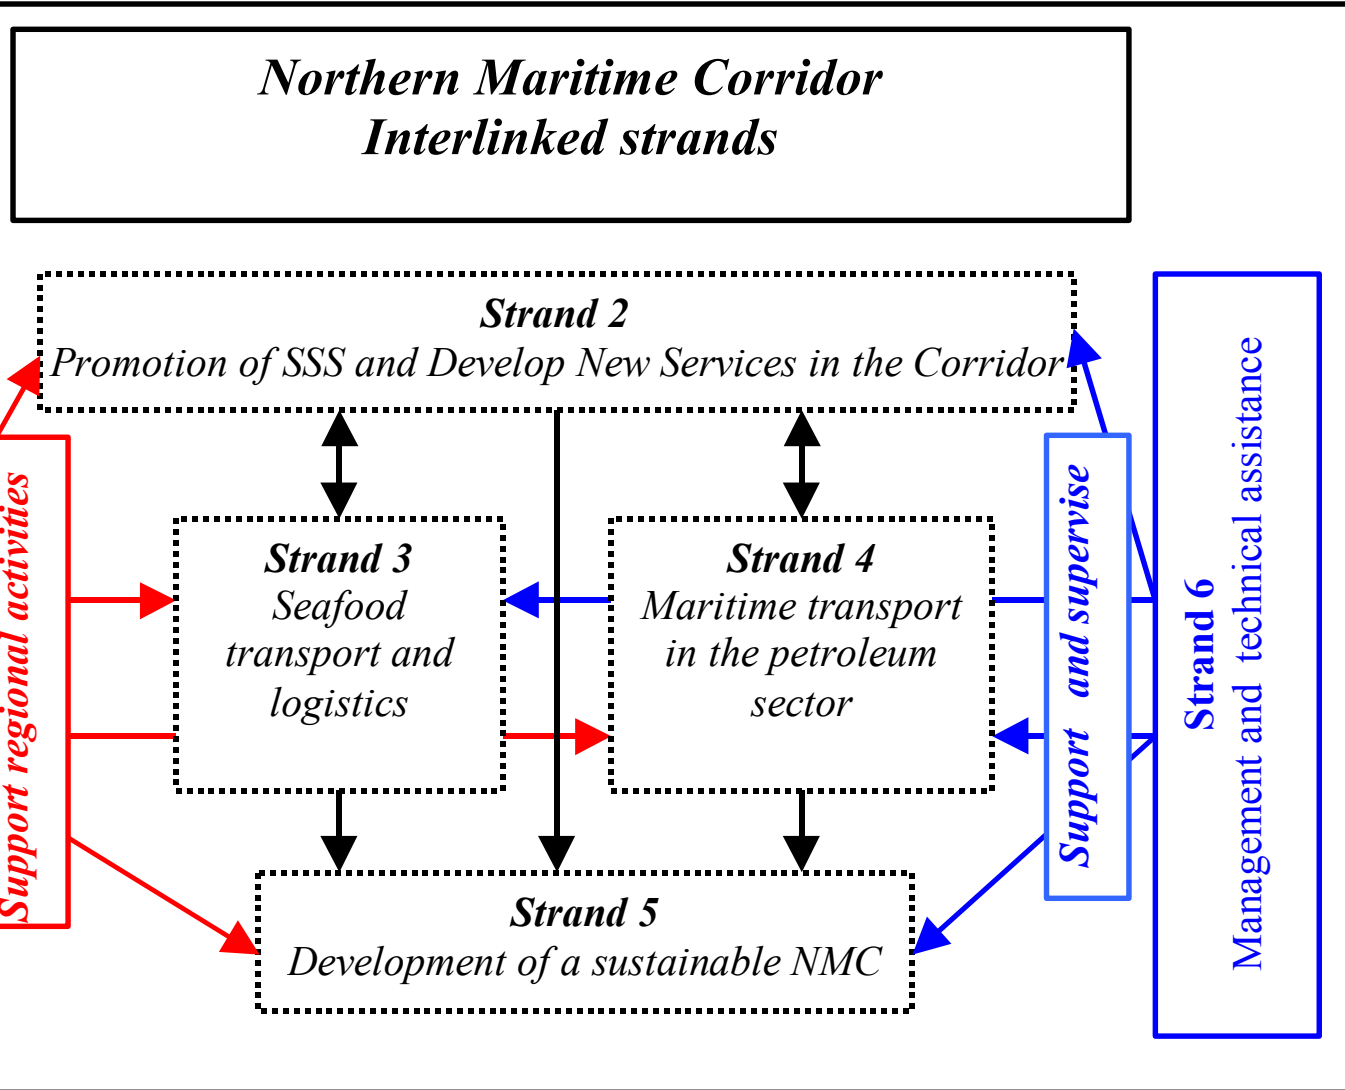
Northern Maritime Corridor
Interlinked strands

Strand 2
Promotion of SSS and Develop New Services in the Corridor

Support regional activities

Strand 3
Seafood transport and logistics

Strand 4
Maritime transport in the petroleum sector

Support and supervise

Strand 6
Management and technical assistance

Strand 5
Development of a sustainable NMC